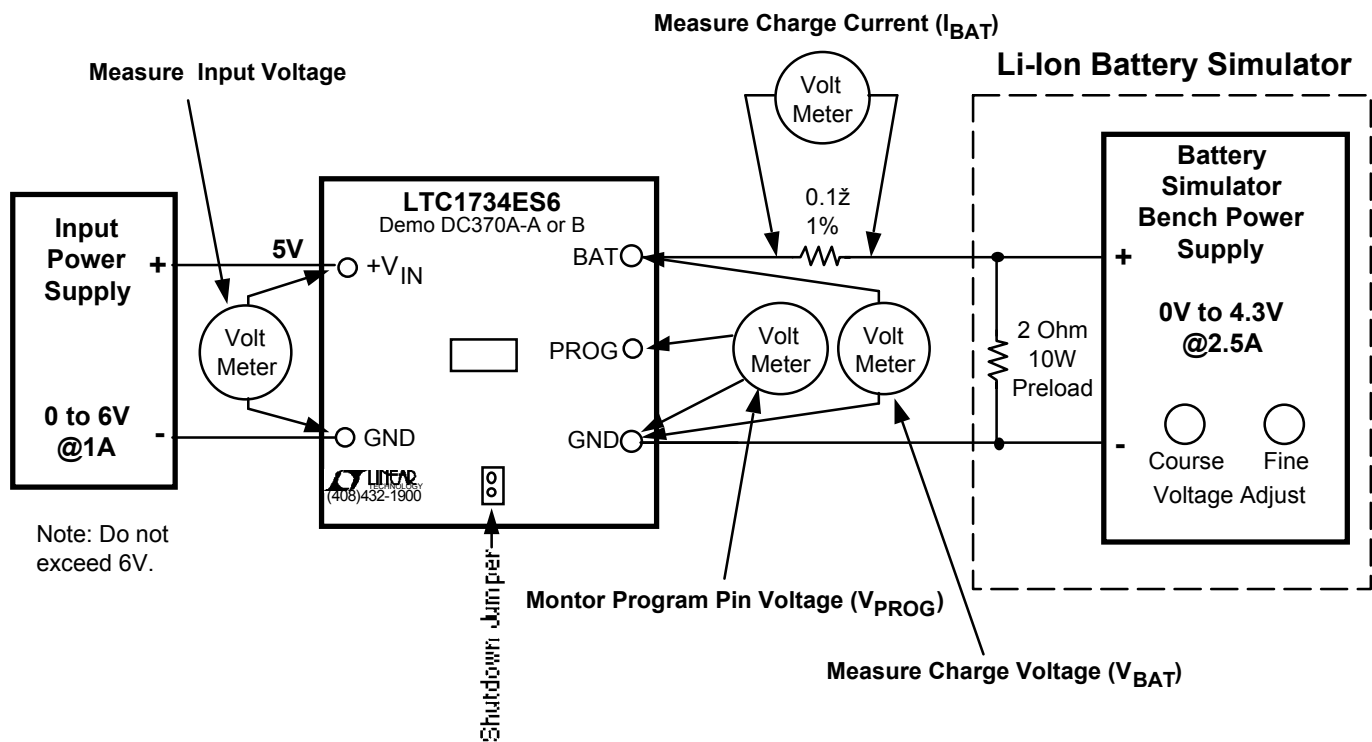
Measure Charge Current ($I_{BAT}$)

Li-Ion Battery Simulator

Measure Input Voltage

Volt Meter

0.1ž 1%

Battery Simulator Bench Power Supply

Input Power Supply

+

5V

LTC1734ES6
Demo DC370A-A or B

$+V_{IN}$

BAT

+

Volt Meter

PROG

Volt Meter

Volt Meter

2 Ohm 10W Preload

0V to 4.3V @2.5A

0 to 6V @1A

-

GND

GND

-

Course

Fine

Voltage Adjust

LINEAR TECHNOLOGY
(408)432-1900

Note: Do not exceed 6V.

Shutdown Jumper

Montor Program Pin Voltage ($V_{PROG}$)

Measure Charge Voltage ($V_{BAT}$)